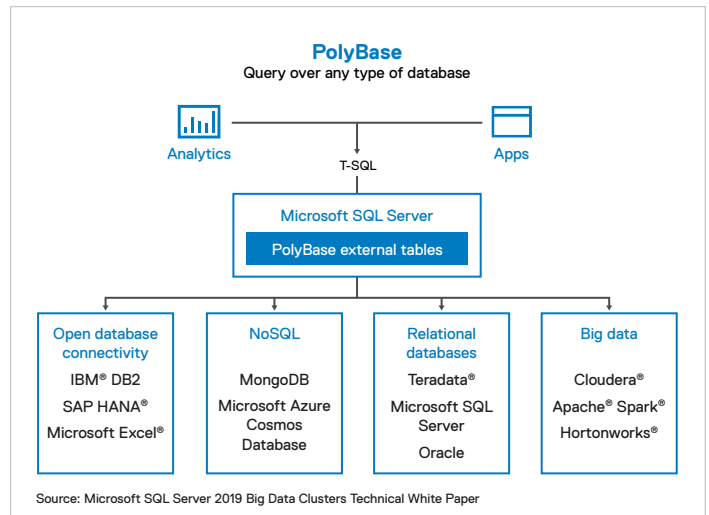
PolyBase
Query over any type of database

Analytics

Apps

T-SQL

Microsoft SQL Server

PolyBase external tables

Open database connectivity
IBM® DB2
SAP HANA®
Microsoft Excel®

NoSQL
MongoDB
Microsoft Azure Cosmos Database

Relational databases
Teradata®
Microsoft SQL Server
Oracle

Big data
Cloudera®
Apache® Spark®
Hortonworks®

Source: Microsoft SQL Server 2019 Big Data Clusters Technical White Paper